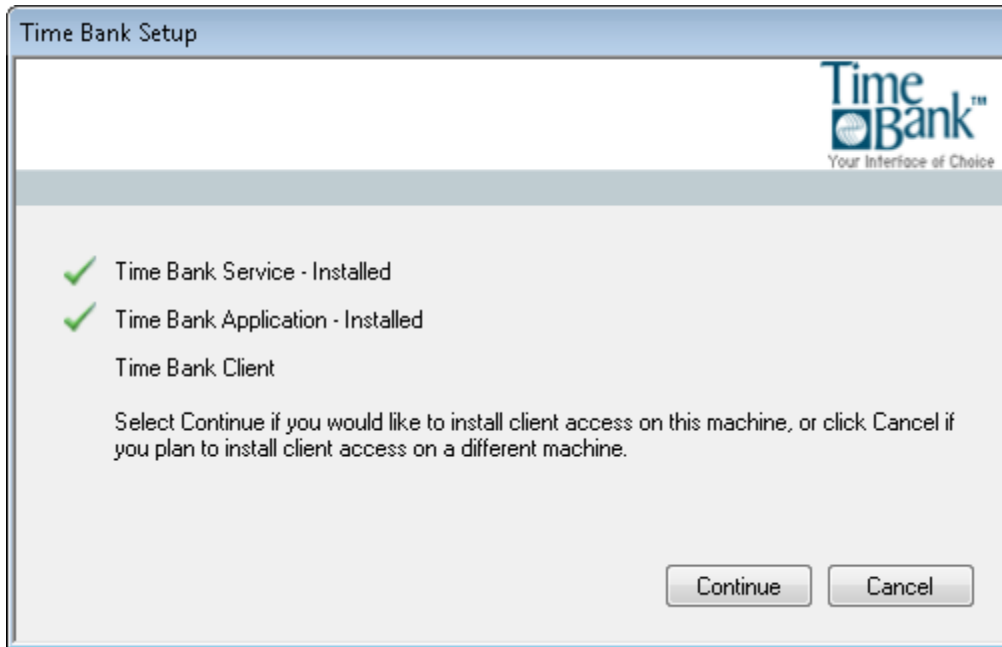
Time Bank Setup

Time Bank™
Your Interface of Choice

Time Bank Service - Installed

Time Bank Application - Installed

Time Bank Client

Select Continue if you would like to install client access on this machine, or click Cancel if you plan to install client access on a different machine.

Continue
Cancel